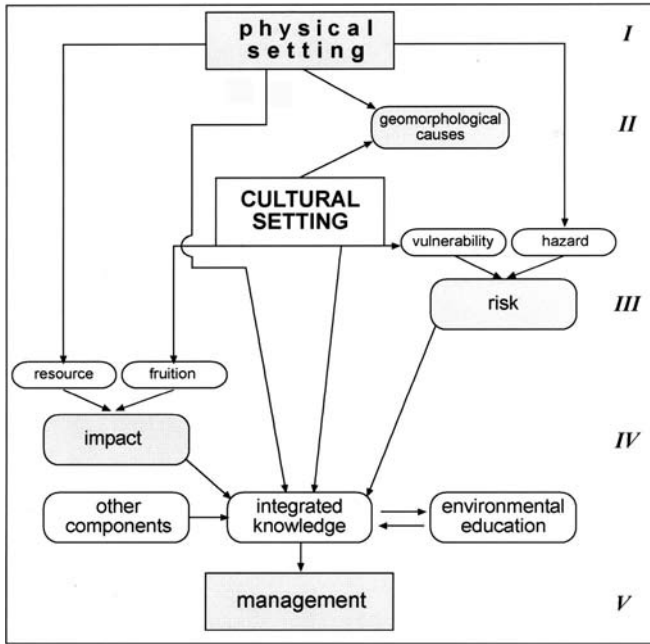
physical setting

I

geomorphological causes

II

CULTURAL SETTING

vulnerability

hazard

risk

III

resource

fruition

impact

IV

other components

integrated knowledge

environmental education

management

V